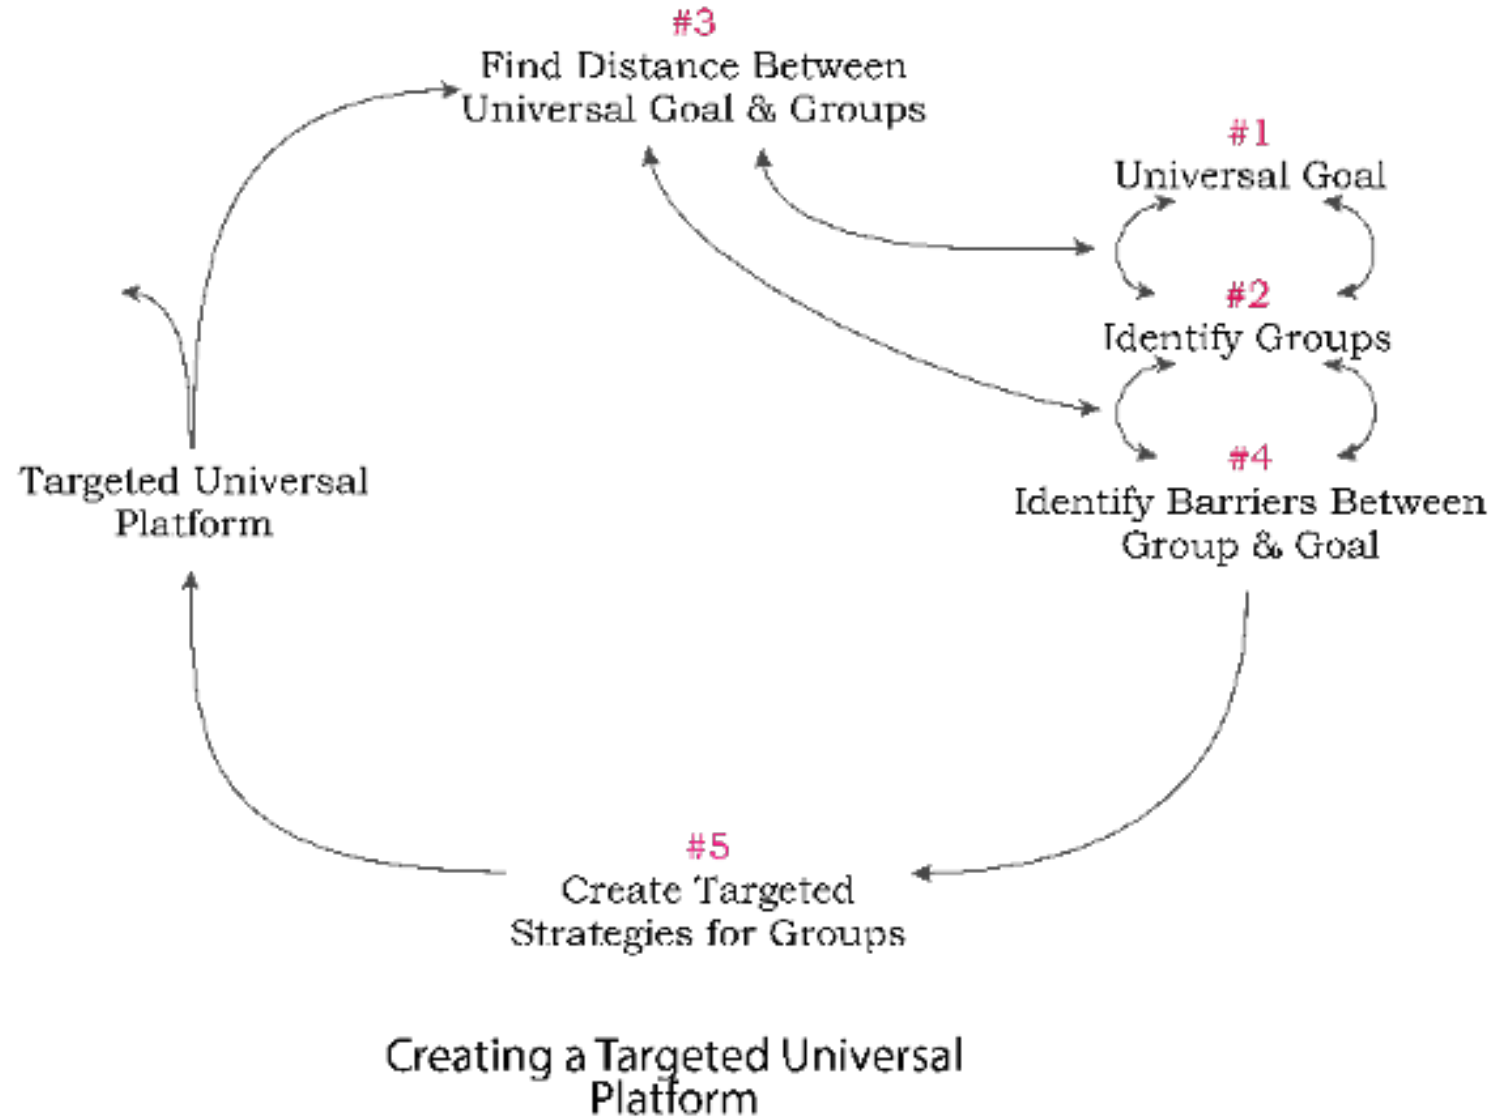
#3
Find Distance Between Universal Goal & Groups

#1
Universal Goal

#2
Identify Groups

Targeted Universal Platform

#4
Identify Barriers Between Group & Goal

#5
Create Targeted Strategies for Groups

Creating a Targeted Universal Platform